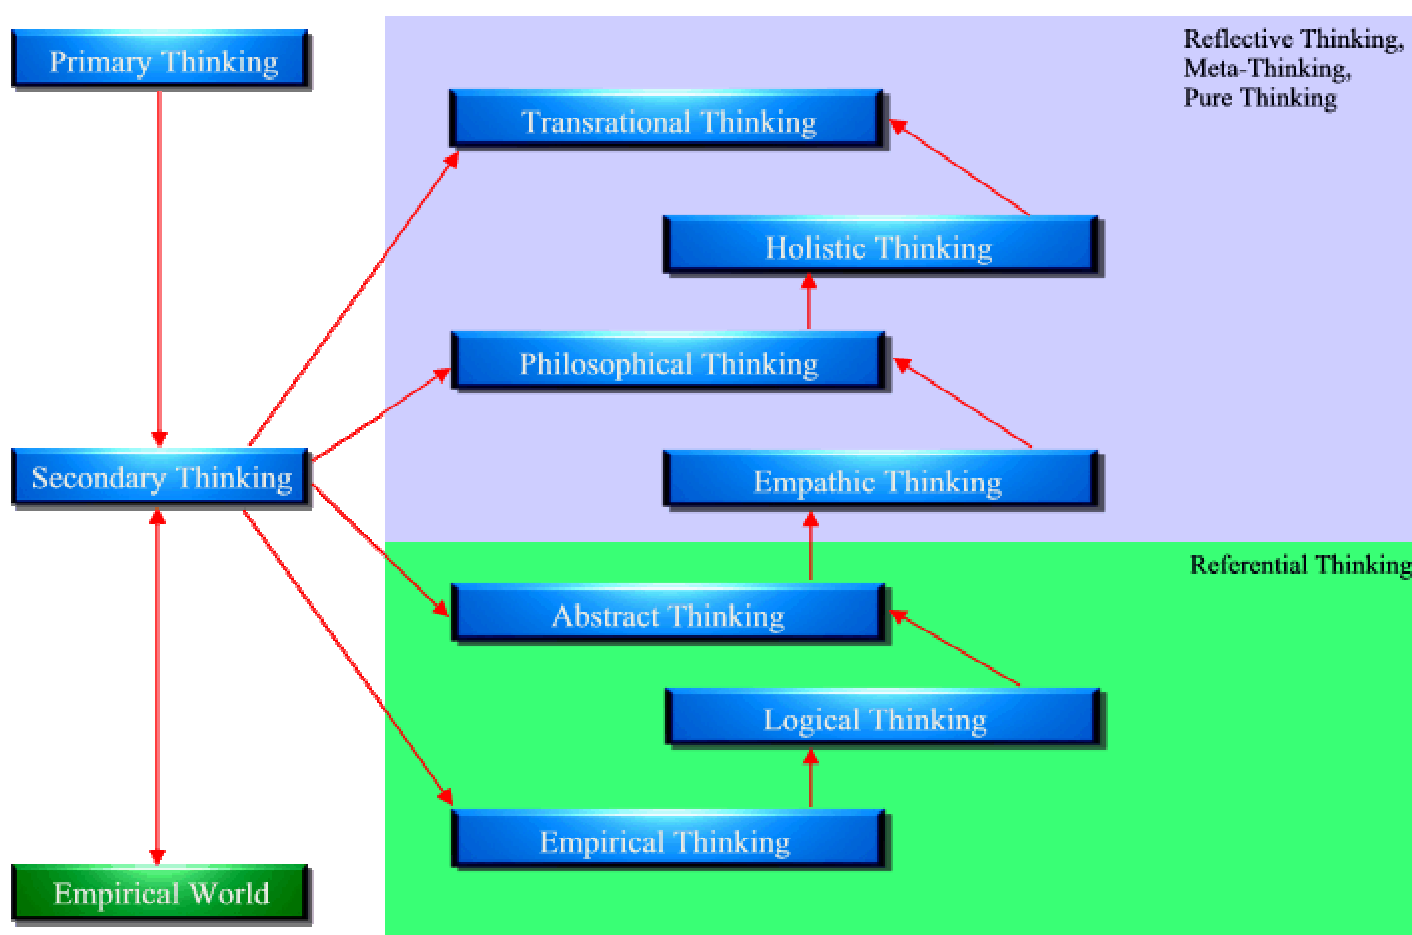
Primary Thinking

Reflective Thinking,
Meta-Thinking,
Pure Thinking

Transrational Thinking

Holistic Thinking

Philosophical Thinking

Secondary Thinking

Empathic Thinking

Referential Thinking

Abstract Thinking

Logical Thinking

Empirical Thinking

Empirical World